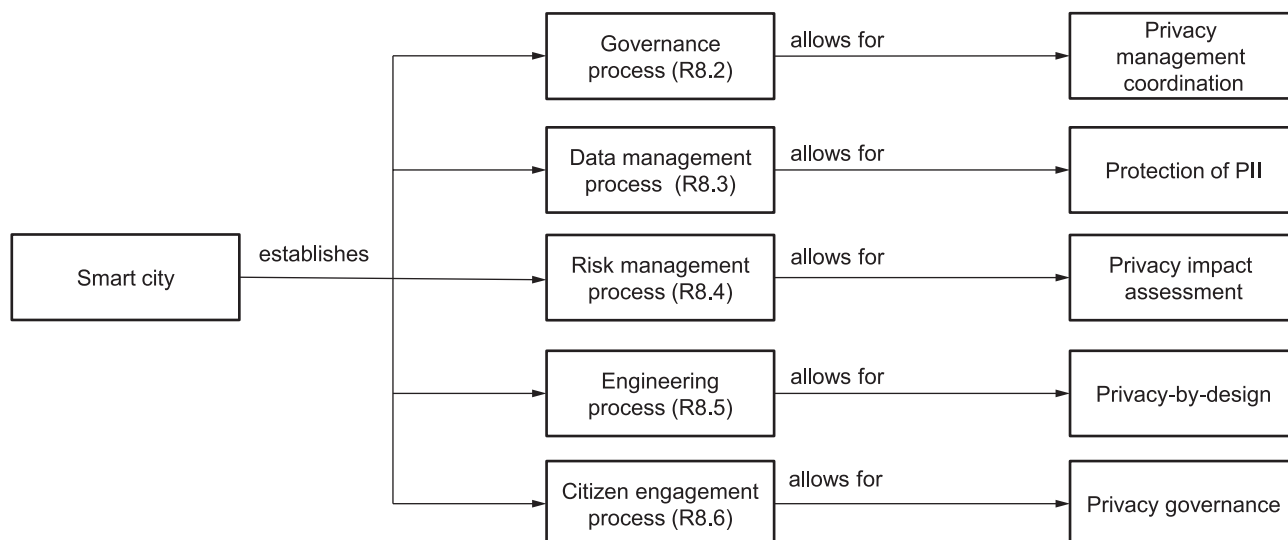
Smart city

establishes

Governance process (R8.2)

allows for

Privacy management coordination

Data management process (R8.3)

allows for

Protection of PII

Risk management process (R8.4)

allows for

Privacy impact assessment

Engineering process (R8.5)

allows for

Privacy-by-design

Citizen engagement process (R8.6)

allows for

Privacy governance